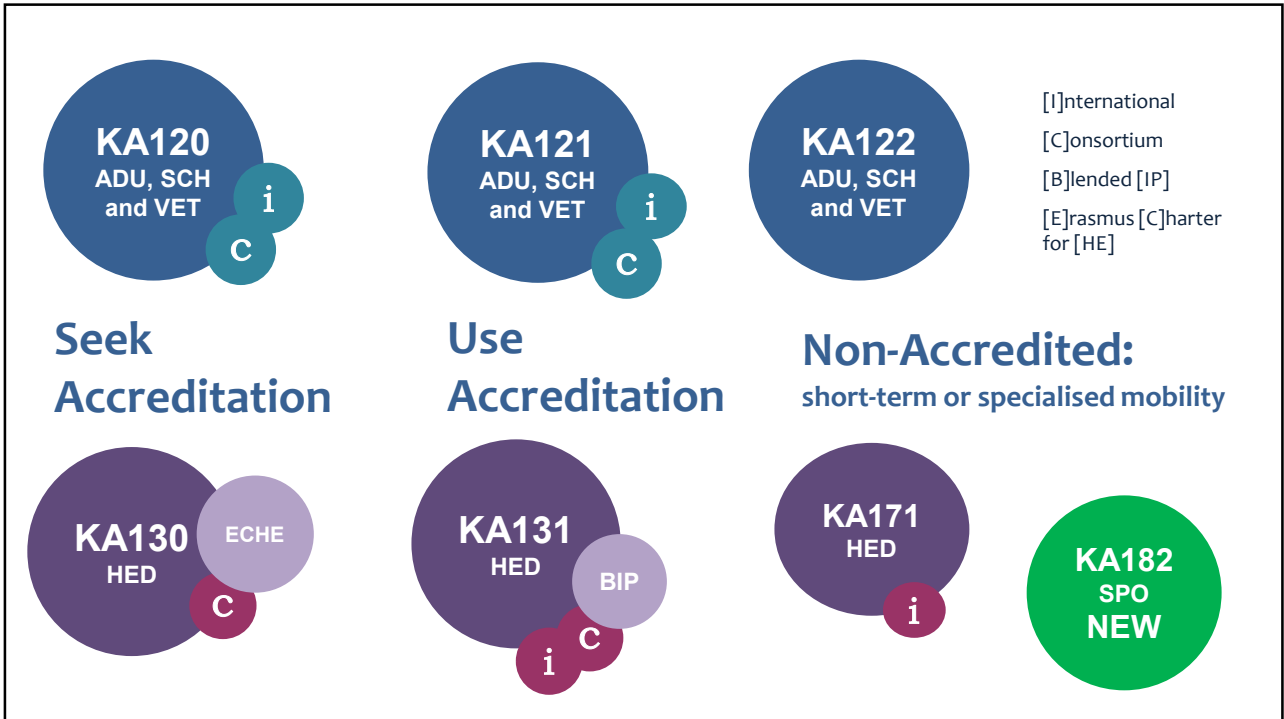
KA120
ADU, SCH and VET
i
C

KA121
ADU, SCH and VET
i
C

KA122
ADU, SCH and VET

[I]nternational
[C]onsortium
[B]lended [IP]
[E]rasmus [C]harter for [HE]

Seek Accreditation

Use Accreditation

Non-Accredited:
short-term or specialised mobility

KA130
HED
ECHE
C

KA131
HED
BIP
C
i

KA171
HED
i

KA182
SPO
NEW